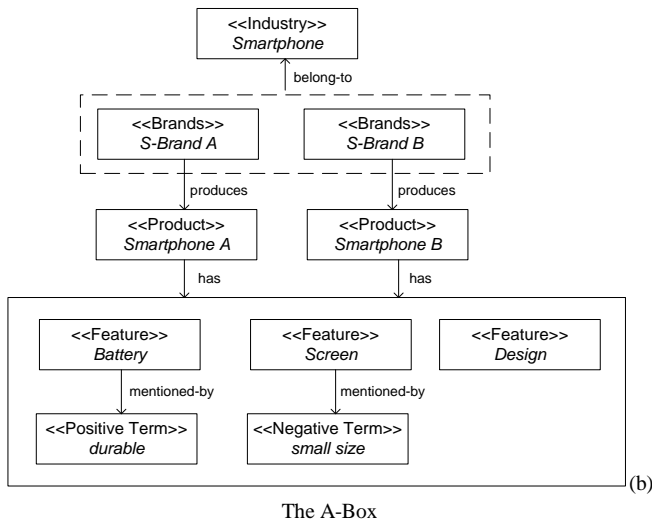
<<Industry>>
Smartphone

belong-to

<<Brands>>
S-Brand A

<<Brands>>
S-Brand B

produces

produces

<<Product>>
Smartphone A

<<Product>>
Smartphone B

has

has

<<Feature>>
Battery

<<Feature>>
Screen

<<Feature>>
Design

mentioned-by

mentioned-by

<<Positive Term>>
durable

<<Negative Term>>
small size

(b)

The A-Box